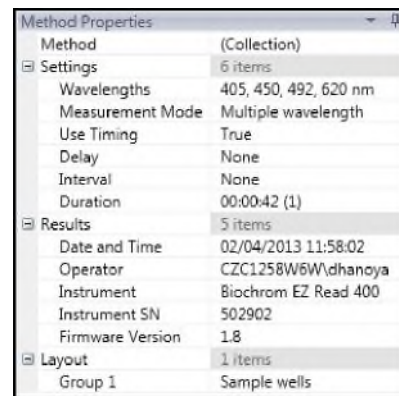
Method Properties

| | |
|---|---|
| Method | (Collection) |
| ⊟ Settings | 6 items |
| Wavelengths | 405, 450, 492, 620 nm |
| Measurement Mode | Multiple wavelength |
| Use Timing | True |
| Delay | None |
| Interval | None |
| Duration | 00:00:42 (1) |
| ⊟ Results | 5 items |
| Date and Time | 02/04/2013 11:58:02 |
| Operator | CZC1258W6W\dhanoya |
| Instrument | Biochrom EZ Read 400 |
| Instrument SN | 502902 |
| Firmware Version | 1.8 |
| ⊟ Layout | 1 items |
| Group 1 | Sample wells |